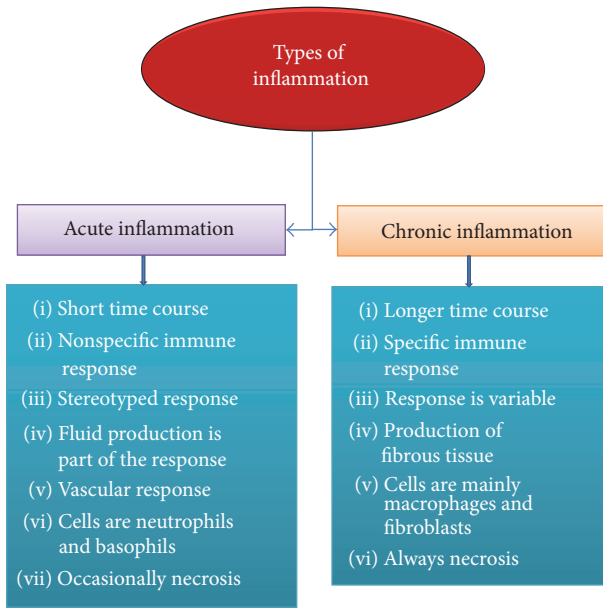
Types of inflammation

Acute inflammation

Chronic inflammation

(i) Short time course
(ii) Nonspecific immune response
(iii) Stereotyped response
(iv) Fluid production is part of the response
(v) Vascular response
(vi) Cells are neutrophils and basophils
(vii) Occasionally necrosis

(i) Longer time course
(ii) Specific immune response
(iii) Response is variable
(iv) Production of fibrous tissue
(v) Cells are mainly macrophages and fibroblasts
(vi) Always necrosis